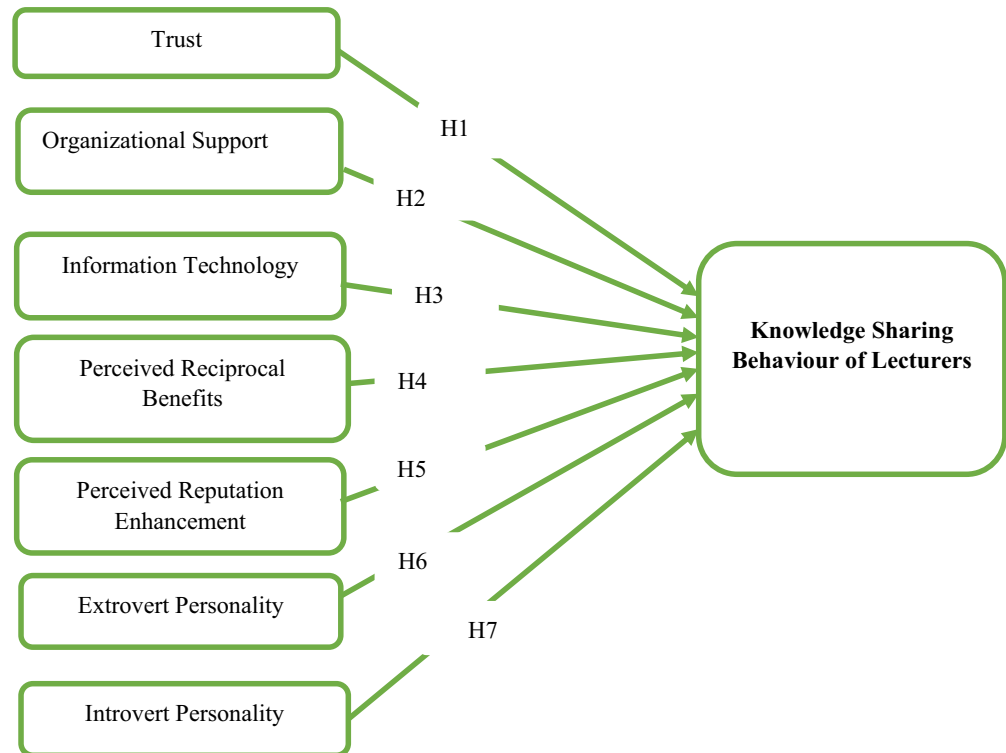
Trust

H1

Organizational Support

H2

Information Technology

H3

Knowledge Sharing Behaviour of Lecturers

Perceived Reciprocal Benefits

H4

Perceived Reputation Enhancement

H5

H6

Extrovert Personality

H7

Introvert Personality